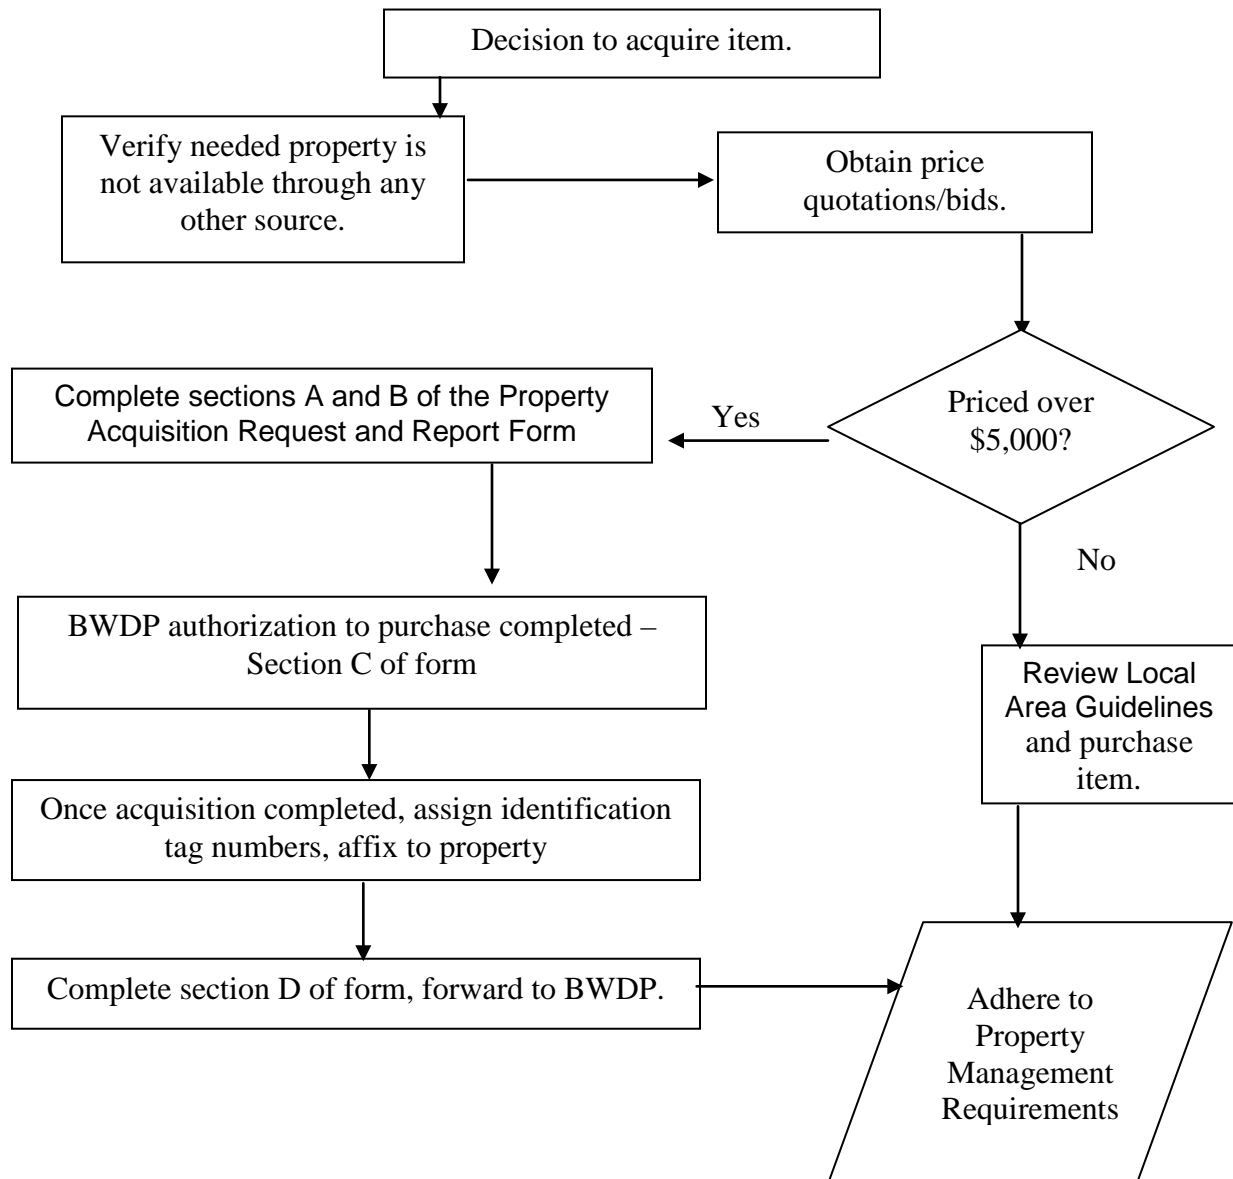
Decision to acquire item.

Verify needed property is not available through any other source.

Obtain price quotations/bids.

Complete sections A and B of the Property Acquisition Request and Report Form

Yes

Priced over \$5,000?

No

BWDP authorization to purchase completed – Section C of form

Review Local Area Guidelines and purchase item.

Once acquisition completed, assign identification tag numbers, affix to property

Complete section D of form, forward to BWDP.

Adhere to Property Management Requirements